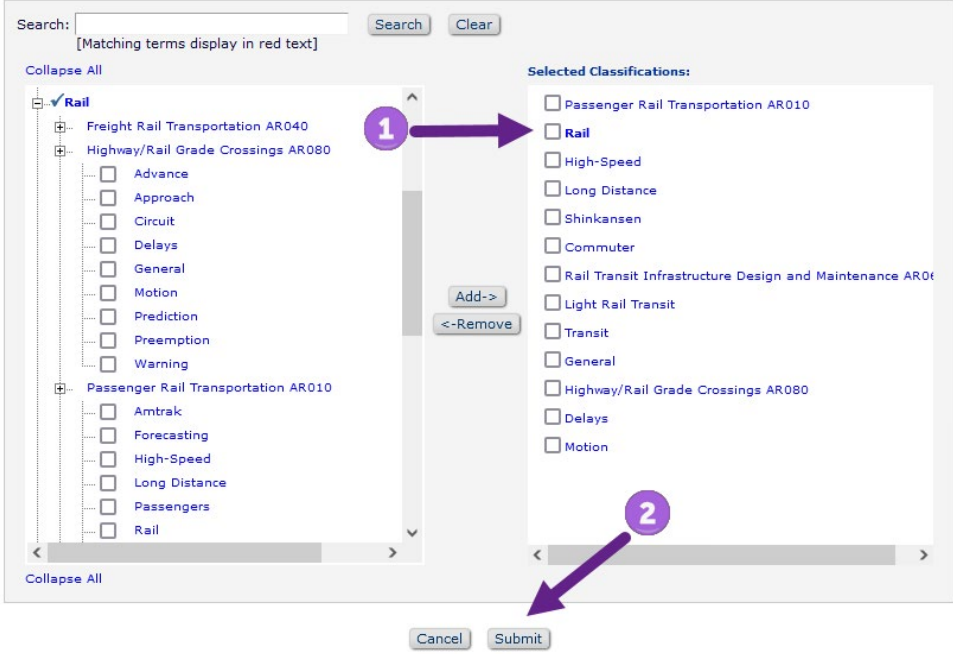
Search: Search Clear
[Matching terms display in red text]

Collapse All

Rail
Freight Rail Transportation AR040
Highway/Rail Grade Crossings AR080
Advance
Approach
Circuit
Delays
General
Motion
Prediction
Preemption
Warning
Passenger Rail Transportation AR010
Amtrak
Forecasting
High-Speed
Long Distance
Passengers
Rail

Collapse All

1

Add->
<-Remove

Selected Classifications:

Passenger Rail Transportation AR010
Rail
High-Speed
Long Distance
Shinkansen
Commuter
Rail Transit Infrastructure Design and Maintenance AR0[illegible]
Light Rail Transit
Transit
General
Highway/Rail Grade Crossings AR080
Delays
Motion

2

Cancel Submit